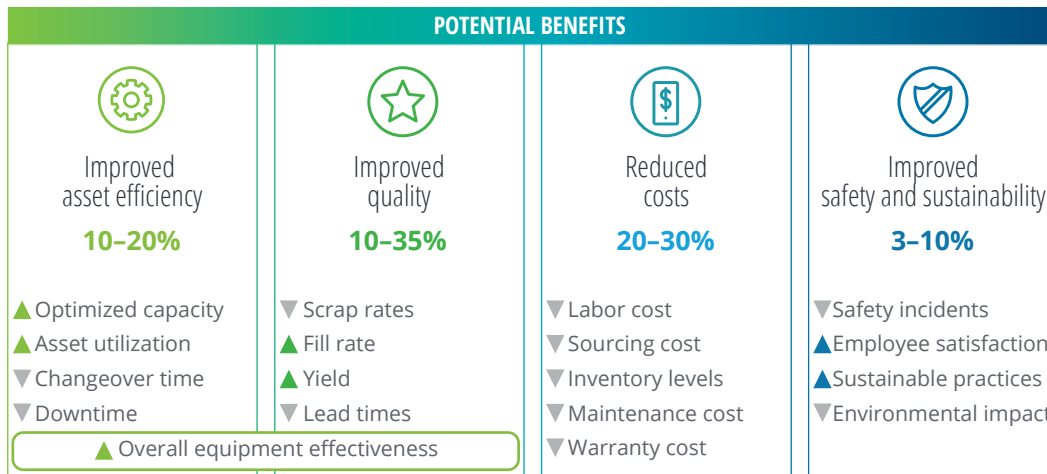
POTENTIAL BENEFITS

Improved asset efficiency
10–20%
▲Optimized capacity
▲Asset utilization
▼Changeover time
▼Downtime
▲Overall equipment effectiveness

Improved quality
10–35%
▼Scrap rates
▲Fill rate
▲Yield
▼Lead times

Reduced costs
20–30%
▼Labor cost
▼Sourcing cost
▼Inventory levels
▼Maintenance cost
▼Warranty cost

Improved safety and sustainability
3–10%
▼Safety incidents
▲Employee satisfaction
▲Sustainable practices
▼Environmental impact